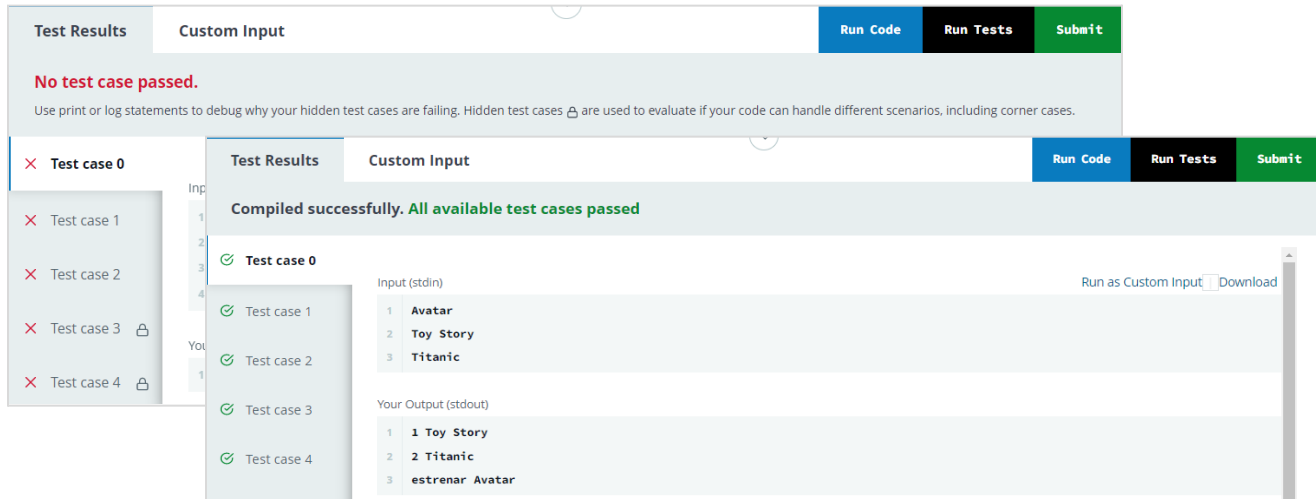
Test Results
Custom Input
Run Code
Run Tests
Submit

No test case passed.

Use print or log statements to debug why your hidden test cases are failing. Hidden test cases are used to evaluate if your code can handle different scenarios, including corner cases.

Test case 0
Test case 1
Test case 2
Test case 3
Test case 4

Inp
1
2
3
4
You
1

Test Results
Custom Input
Run Code
Run Tests
Submit

Compiled successfully. All available test cases passed

Test case 0
Test case 1
Test case 2
Test case 3
Test case 4

Input (stdin)
Run as Custom Input
Download

1 Avatar
2 Toy Story
3 Titanic

Your Output (stdout)

1 1 Toy Story
2 2 Titanic
3 estrenar Avatar